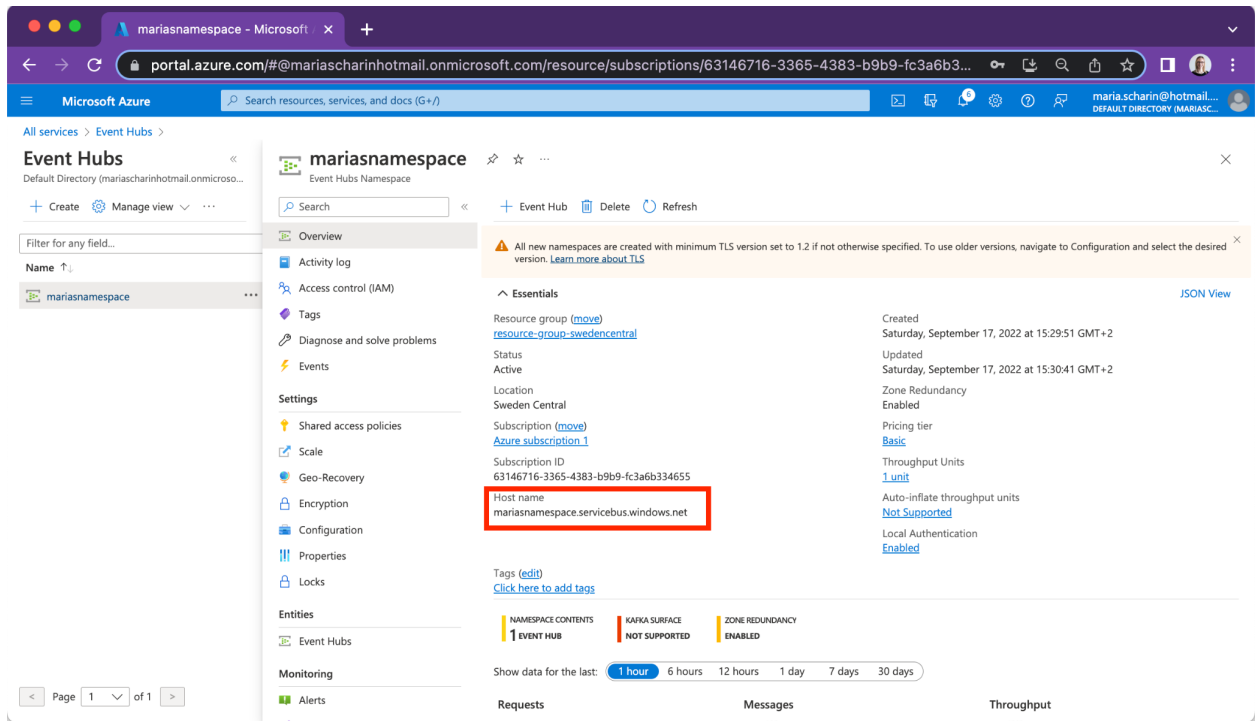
mariasnamespace - Microsoft

portal.azure.com/#@mariascharinhotmail.onmicrosoft.com/resource/subscriptions/63146716-3365-4383-b9b9-fc3a6b3...

Microsoft Azure

Search resources, services, and docs (G+/)

6

maria.scharin@hotmail....
DEFAULT DIRECTORY (MARIASC...

All services > Event Hubs >

Event Hubs
Default Directory (mariascharinhotmail.onmicroso...

+ Create Manage view ...

Filter for any field...

Name ↑↓

mariasnamespace ...

mariasnamespace
Event Hubs Namespace

Search

Overview
Activity log
Access control (IAM)
Tags
Diagnose and solve problems
Events

Settings
Shared access policies
Scale
Geo-Recovery
Encryption
Configuration
Properties
Locks

Entities
Event Hubs

Monitoring
Alerts

+ Event Hub Delete Refresh

All new namespaces are created with minimum TLS version set to 1.2 if not otherwise specified. To use older versions, navigate to Configuration and select the desired version. Learn more about TLS

^ Essentials

JSON View

Resource group (move)
resource-group-swedencentral

Status
Active

Location
Sweden Central

Subscription (move)
Azure subscription 1

Subscription ID
63146716-3365-4383-b9b9-fc3a6b334655

Host name
mariasnamespace.servicebus.windows.net

Created
Saturday, September 17, 2022 at 15:29:51 GMT+2

Updated
Saturday, September 17, 2022 at 15:30:41 GMT+2

Zone Redundancy
Enabled

Pricing tier
Basic

Throughput Units
1 unit

Auto-inflate throughput units
Not Supported

Local Authentication
Enabled

Tags (edit)
Click here to add tags

NAMESPACE CONTENTS
1 EVENT HUB

KAFKA SURFACE
NOT SUPPORTED

ZONE REDUNDANCY
ENABLED

Show data for the last: 1 hour 6 hours 12 hours 1 day 7 days 30 days

Requests
Messages
Throughput

< Page 1 of 1 >